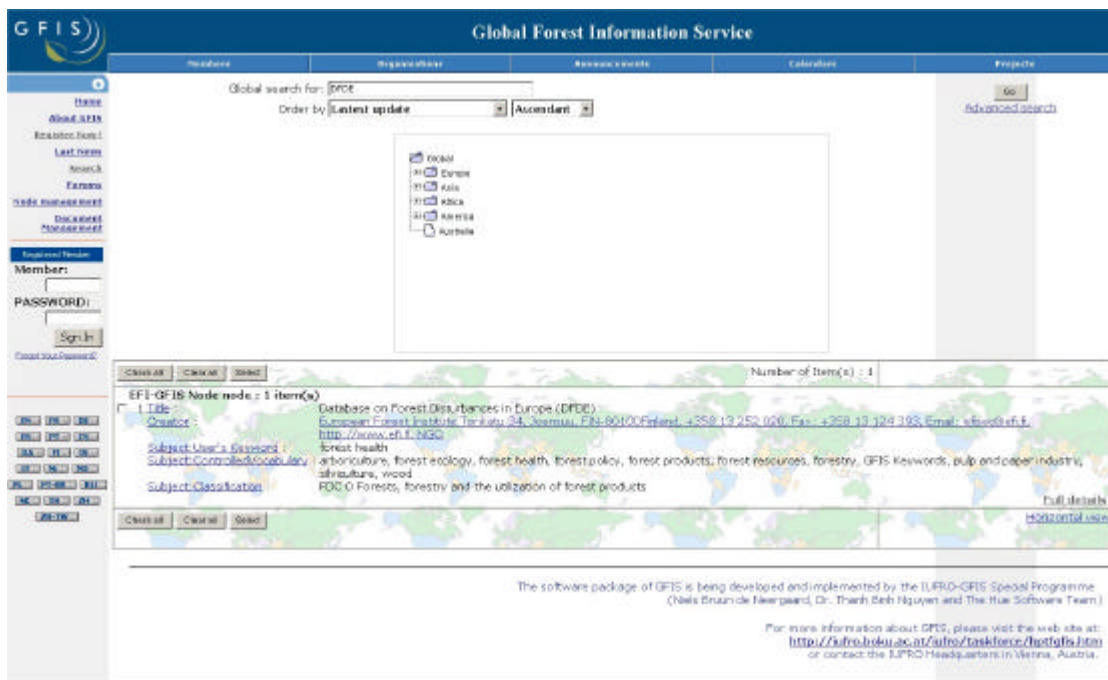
GFIS

Global Forest Information Service

Members | Organisations | Announcements | Calendars | Projects

Home
About GFIS
Register Now!
Last News
Search
Forums
Node management
Document Management

Registered Member
Member:
PASSWORD:
Sign In
Forgot Your Password?

Global search for: DFDE
Order by Lastest update | Ascendant
Go
Advanced search

Global
Europe
Asia
Africa
America
Australia

Check all | Clear all | Select
Number of Item(s) : 1

EFI-GFIS Node node : 1 item(s)
1 Title : Database on Forest Disturbances in Europe (DFDE)
Creator : European Forest Institute Torikatu 34, Joensuu, FIN-80100Finland, +358 13 252 020, Fax: +358 13 124 393, Email: efisec@efi.fi, http://www.efi.fi, NGO
Subject:User's Keyword : forest health
Subject:Controlledvocabulary : arboriculture, forest ecology, forest health, forest policy, forest products, forest resources, forestry, GFIS Keywords, pulp and paper industry, silviculture, wood
Subject:Classification : FDC 0 Forests, forestry and the utilization of forest products
Full details

Check all | Clear all | Select
Horizontal view

The software package of GFIS is being developed and implemented by the IUFRO-GFIS Special Programme (Niels Bruun de Neergaard, Dr. Thanh Binh Nguyen and The Hue Software Team.)

For more information about GFIS, please visit the web site at:
http://iufro.boku.ac.at/iufro/taskforce/hptfgfis.htm
or contact the IUFRO Headquarters in Vienna, Austria.